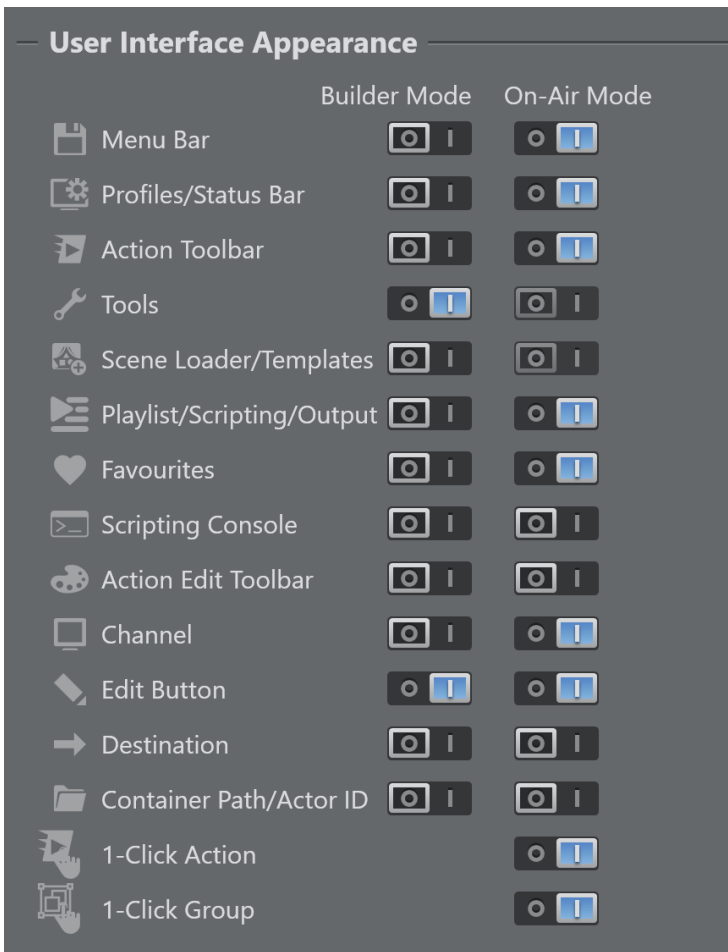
User Interface Appearance

Builder Mode On-Air Mode

Menu Bar

Profiles/Status Bar

Action Toolbar

Tools

Scene Loader/Templates

Playlist/Scripting/Output

Favourites

Scripting Console

Action Edit Toolbar

Channel

Edit Button

Destination

Container Path/Actor ID

1-Click Action

1-Click Group